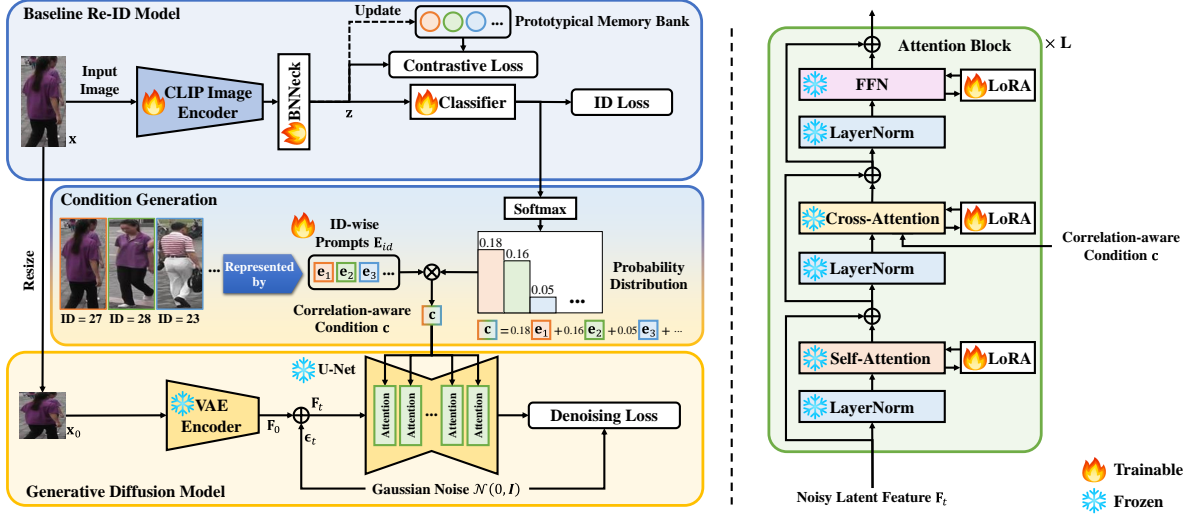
Baseline Re-ID Model

Update

Prototypical Memory Bank

Input Image

CLIP Image Encoder

BNNeck

Contrastive Loss

Classifier

ID Loss

x

z

Condition Generation

Softmax

Resize

ID-wise Prompts $E_{id}$

Represented by

$e_1$ $e_2$ $e_3$ ...

0.18

0.16

0.05

Probability Distribution

ID = 27 ID = 28 ID = 23

Correlation-aware Condition c

c

$c = 0.18\, e_1 + 0.16\, e_2 + 0.05\, e_3 + \cdots$

U-Net

$x_0$

VAE Encoder

$F_0$

$F_t$

$\epsilon_t$

Attention

Attention

Attention

Attention

Denoising Loss

Generative Diffusion Model

Gaussian Noise $\mathcal{N}(0, I)$

Attention Block

$\times$ L

FFN

LoRA

LayerNorm

Cross-Attention

LoRA

Correlation-aware Condition c

LayerNorm

Self-Attention

LoRA

LayerNorm

Noisy Latent Feature $F_t$

Trainable

Frozen